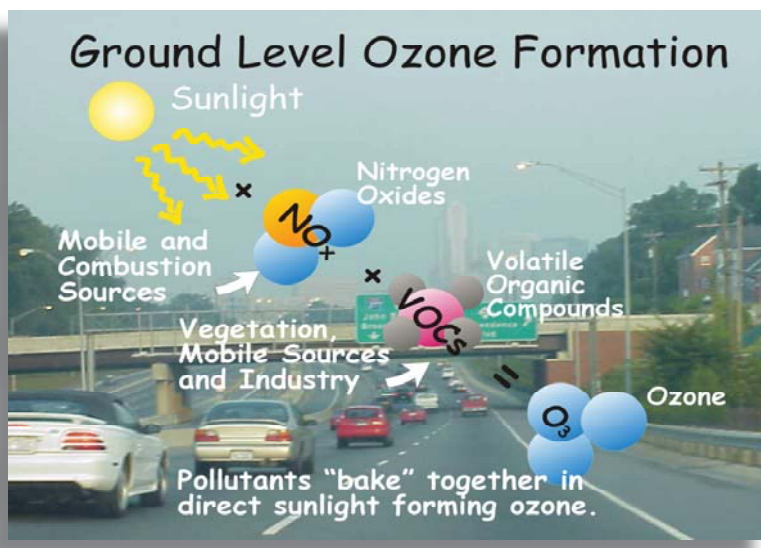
Ground Level Ozone Formation

Sunlight

×

Nitrogen Oxides

$NO_x$

Mobile and Combustion Sources

×

Volatile Organic Compounds

VOCs

Vegetation, Mobile Sources and Industry

=

$O_3$

Ozone

Pollutants "bake" together in direct sunlight forming ozone.